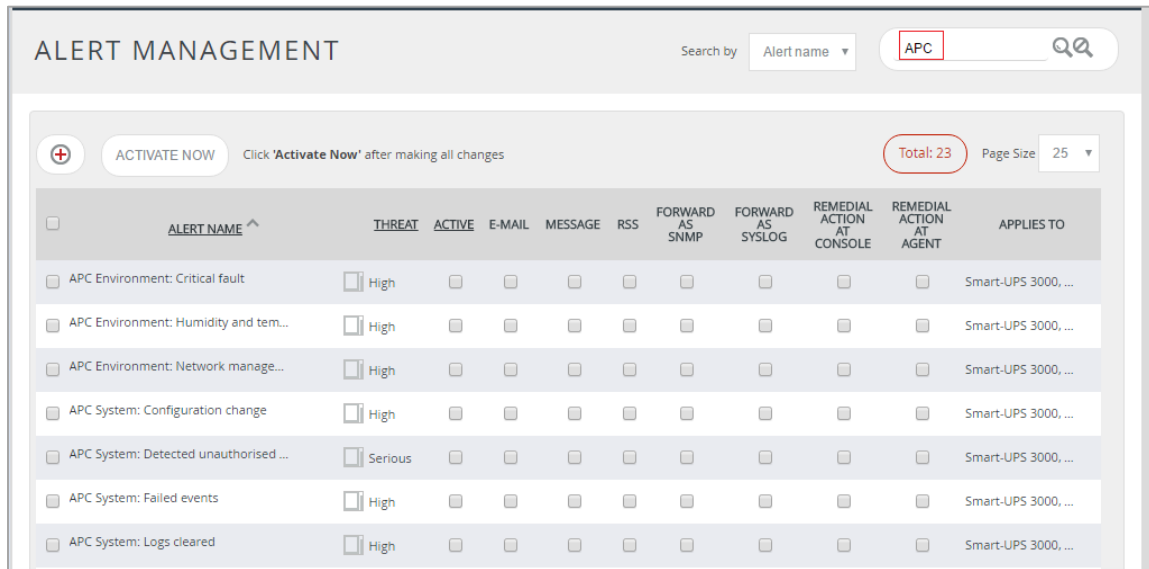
ALERT MANAGEMENT

Search by Alert name ▾

APC

ACTIVATE NOW Click **'Activate Now'** after making all changes

Total: 23 Page Size 25 ▾

| | ALERT NAME | THREAT | ACTIVE | E-MAIL | MESSAGE | RSS | FORWARD AS SNMP | FORWARD AS SYSLOG | REMEDIAL ACTION AT CONSOLE | REMEDIAL ACTION AT AGENT | APPLIES TO |
|---|---|---|---|---|---|---|---|---|---|---|---|
| | APC Environment: Critical fault | High | | | | | | | | | Smart-UPS 3000, ... |
| | APC Environment: Humidity and tem... | High | | | | | | | | | Smart-UPS 3000, ... |
| | APC Environment: Network manage... | High | | | | | | | | | Smart-UPS 3000, ... |
| | APC System: Configuration change | High | | | | | | | | | Smart-UPS 3000, ... |
| | APC System: Detected unauthorised ... | Serious | | | | | | | | | Smart-UPS 3000, ... |
| | APC System: Failed events | High | | | | | | | | | Smart-UPS 3000, ... |
| | APC System: Logs cleared | High | | | | | | | | | Smart-UPS 3000, ... |